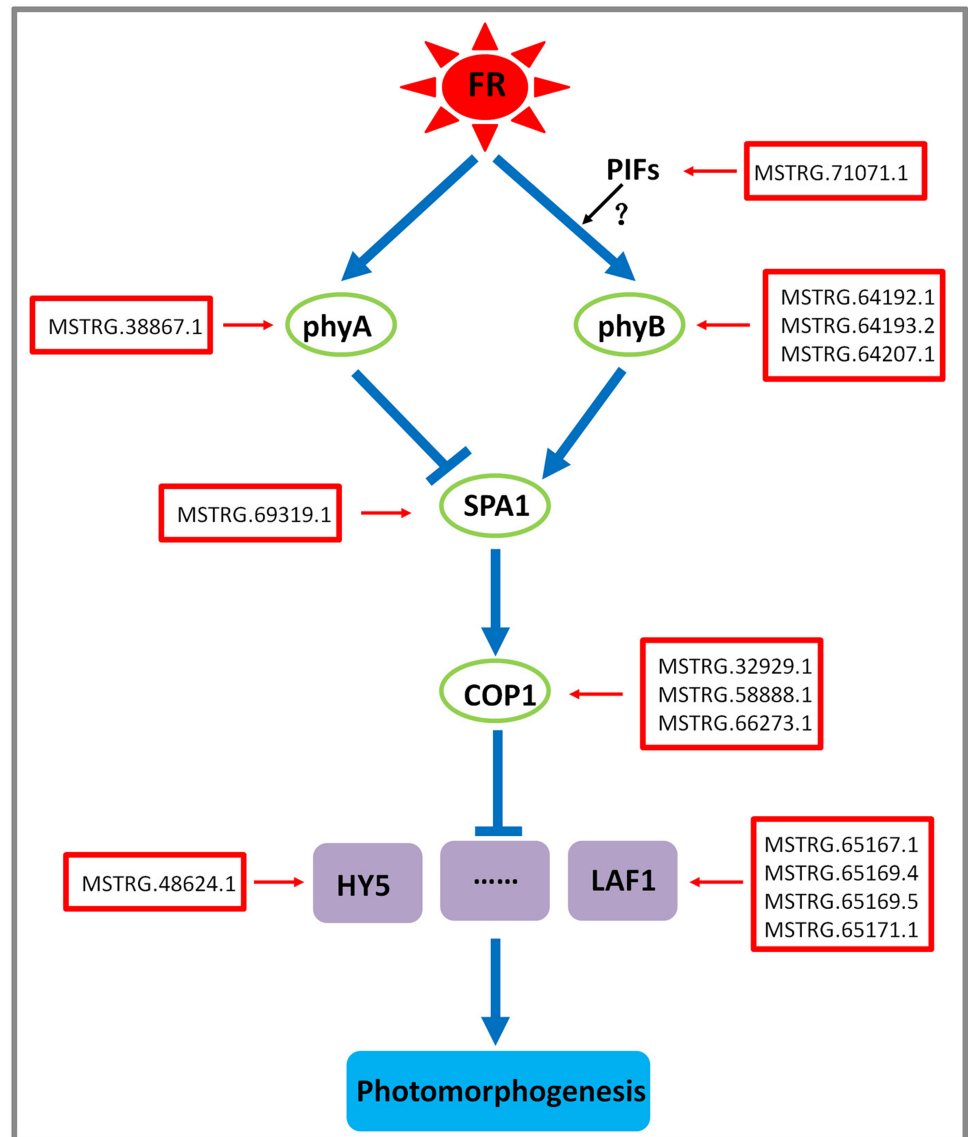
FR

PIFs

MSTRG.71071.1

?

MSTRG.38867.1

phyA

phyB

MSTRG.64192.1
MSTRG.64193.2
MSTRG.64207.1

MSTRG.69319.1

SPA1

COP1

MSTRG.32929.1
MSTRG.58888.1
MSTRG.66273.1

MSTRG.48624.1

HY5

······

LAF1

MSTRG.65167.1
MSTRG.65169.4
MSTRG.65169.5
MSTRG.65171.1

Photomorphogenesis